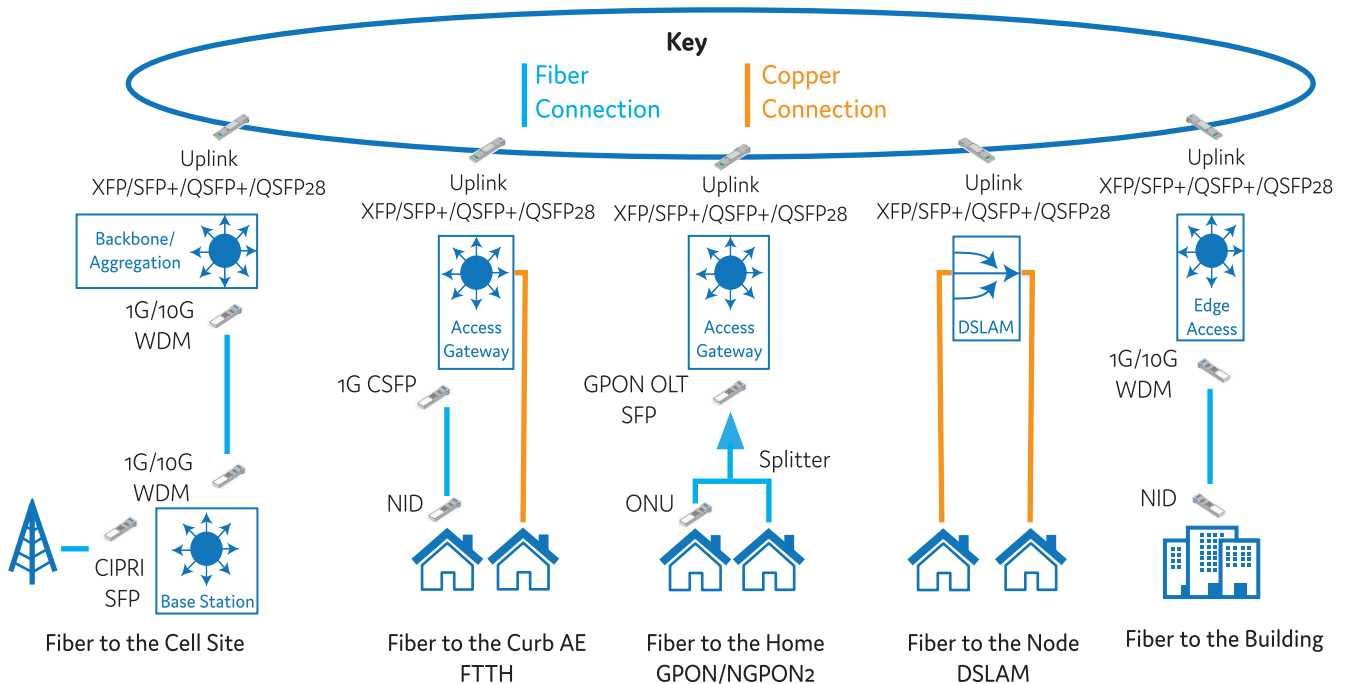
Key

Fiber Connection

Copper Connection

Uplink XFP/SFP+/QSFP+/QSFP28

Backbone/ Aggregation

1G/10G WDM

1G/10G WDM

CIPRI SFP

Base Station

Fiber to the Cell Site

Uplink XFP/SFP+/QSFP+/QSFP28

Access Gateway

1G CSFP

NID

Fiber to the Curb AE FTTH

Uplink XFP/SFP+/QSFP+/QSFP28

Access Gateway

GPON OLT SFP

Splitter

ONU

Fiber to the Home GPON/NGPON2

Uplink XFP/SFP+/QSFP+/QSFP28

DSLAM

Fiber to the Node DSLAM

Uplink XFP/SFP+/QSFP+/QSFP28

Edge Access

1G/10G WDM

NID

Fiber to the Building